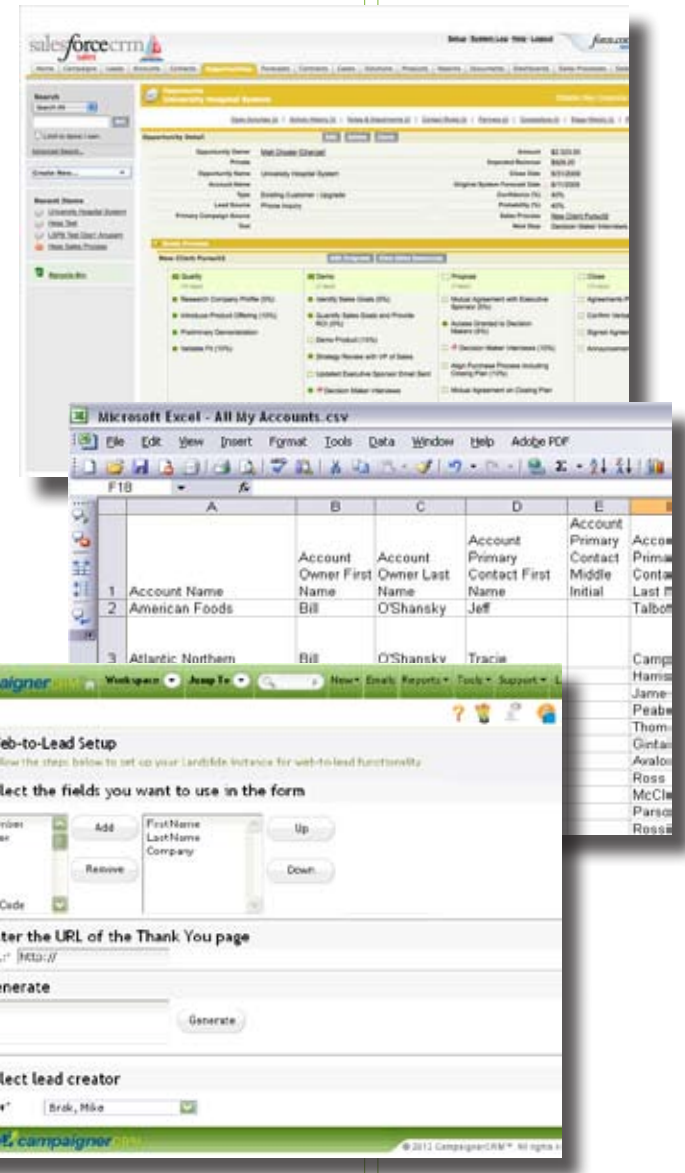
salesforcecrm sales

Setup System Log Help Logout

Opportunity
University Hospital System

Opportunity Detail

Edit Delete Clone

Opportunity Owner
Private
Opportunity Name University Hospital System
Account Name
Type Existing Customer - Upgrade
Lead Source Phone Inquiry
Primary Campaign Source
Deal

Amount $2,325.00
Expected Revenue $930.00
Close Date 8/31/2009
Confidence (%) 40%
Probability (%) 40%
Sales Process New Client Pursuit
Next Step Decision Maker Interviews

New Client Pursuit

Qualify
Research Company Profile (5%)
Introduce Product Offering (10%)
Preliminary Demonstration
Validate Fit (10%)

Demo
Identify Sales Goals (5%)
Quantify Sales Goals and Provide ROI (5%)
Demo Product (10%)
Strategy Review with VP of Sales
Updated Executive Sponsor Email Sent
Decision Maker Interviews

Propose
Mutual Agreement with Executive Sponsor (5%)
Access Granted to Decision Makers (5%)
Decision Maker Interviews (10%)
Align Purchase Process Including Closing Plan (10%)
Mutual Agreement on Closing Plan

Close

Search
Search All
Go
Limit to items I own
Advanced Search...

Create New...

Recent Items
University Hospital System

Recycle Bin

Microsoft Excel - All My Accounts.csv

File Edit View Insert Format Tools Data Window Help Adobe PDF

F18 fx

| | A | B | C | D | E | |
|---|---|---|---|---|---|---|
| 1 | Account Name | Account Owner First Name | Account Owner Last Name | Account Primary Contact First Name | Account Primary Contact Middle Initial | Acco Prima Conta Last |
| 2 | American Foods | Bill | O'Shansky | Jeff | | Talbo |
| 3 | Atlantic Northern | Bill | O'Shansky | Tracie | | Camp |
| | | | | | | Harris |
| | | | | | | Jame |
| | | | | | | Peab |
| | | | | | | Thom |
| | | | | | | Ginta |
| | | | | | | Avalo |
| | | | | | | Ross |
| | | | | | | McCl |
| | | | | | | Parso |
| | | | | | | Ross |

aigner Workspace Jump To New Email Reports Tools Support

eb-to-Lead Setup
low the steps below to set up your Landslide instance for web-to-lead functionality

lect the fields you want to use in the form

mber
er
Code

Add
Remove

FirstName
LastName
Company

Up
Down

ter the URL of the Thank You page
http://

enerate

Generate

lect lead creator
Brak, Mike

campaignercrm
© 2012 CampaignerCRM™. All rights r